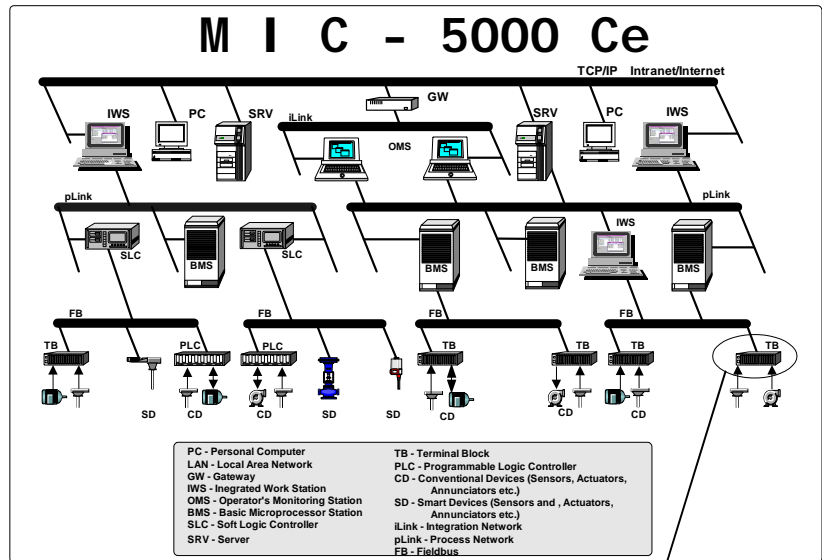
M I C - 5000 Ce

TCP/IP Intranet/Internet

GW

IWS PC SRV iLink SRV PC IWS

OMS

pLink pLink

SLC BMS SLC BMS BMS IWS BMS

FB FB FB FB

TB PLC PLC TB TB TB TB

SD CD CD SD SD CD CD CD

PC - Personal Computer
LAN - Local Area Network
GW - Gateway
IWS - Ingrated Work Station
OMS - Operator's Monitoring Station
BMS - Basic Microprocessor Station
SLC - Soft Logic Controller
SRV - Server

TB - Terminal Block
PLC - Programmable Logic Controller
CD - Conventional Devices (Sensors, Actuators, Annunciators etc.)
SD - Smart Devices (Sensors and , Actuators, Annunciators etc.)
iLink - Integration Network
pLink - Process Network
FB - Fieldbus